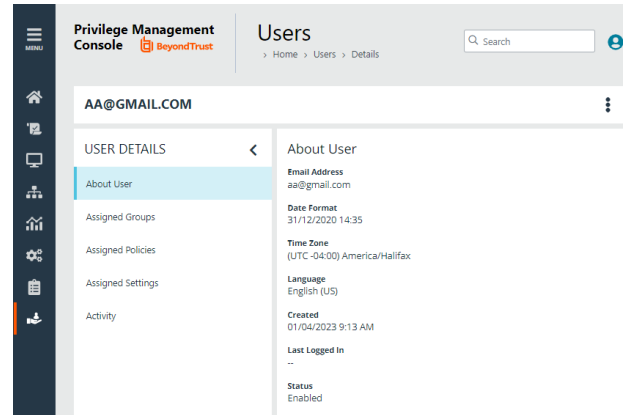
MENU

Privilege Management Console BeyondTrust

Users
› Home › Users › Details

Search

AA@GMAIL.COM

USER DETAILS

About User

Assigned Groups

Assigned Policies

Assigned Settings

Activity

About User

Email Address
aa@gmail.com

Date Format
31/12/2020 14:35

Time Zone
(UTC -04:00) America/Halifax

Language
English (US)

Created
01/04/2023 9:13 AM

Last Logged In
--

Status
Enabled